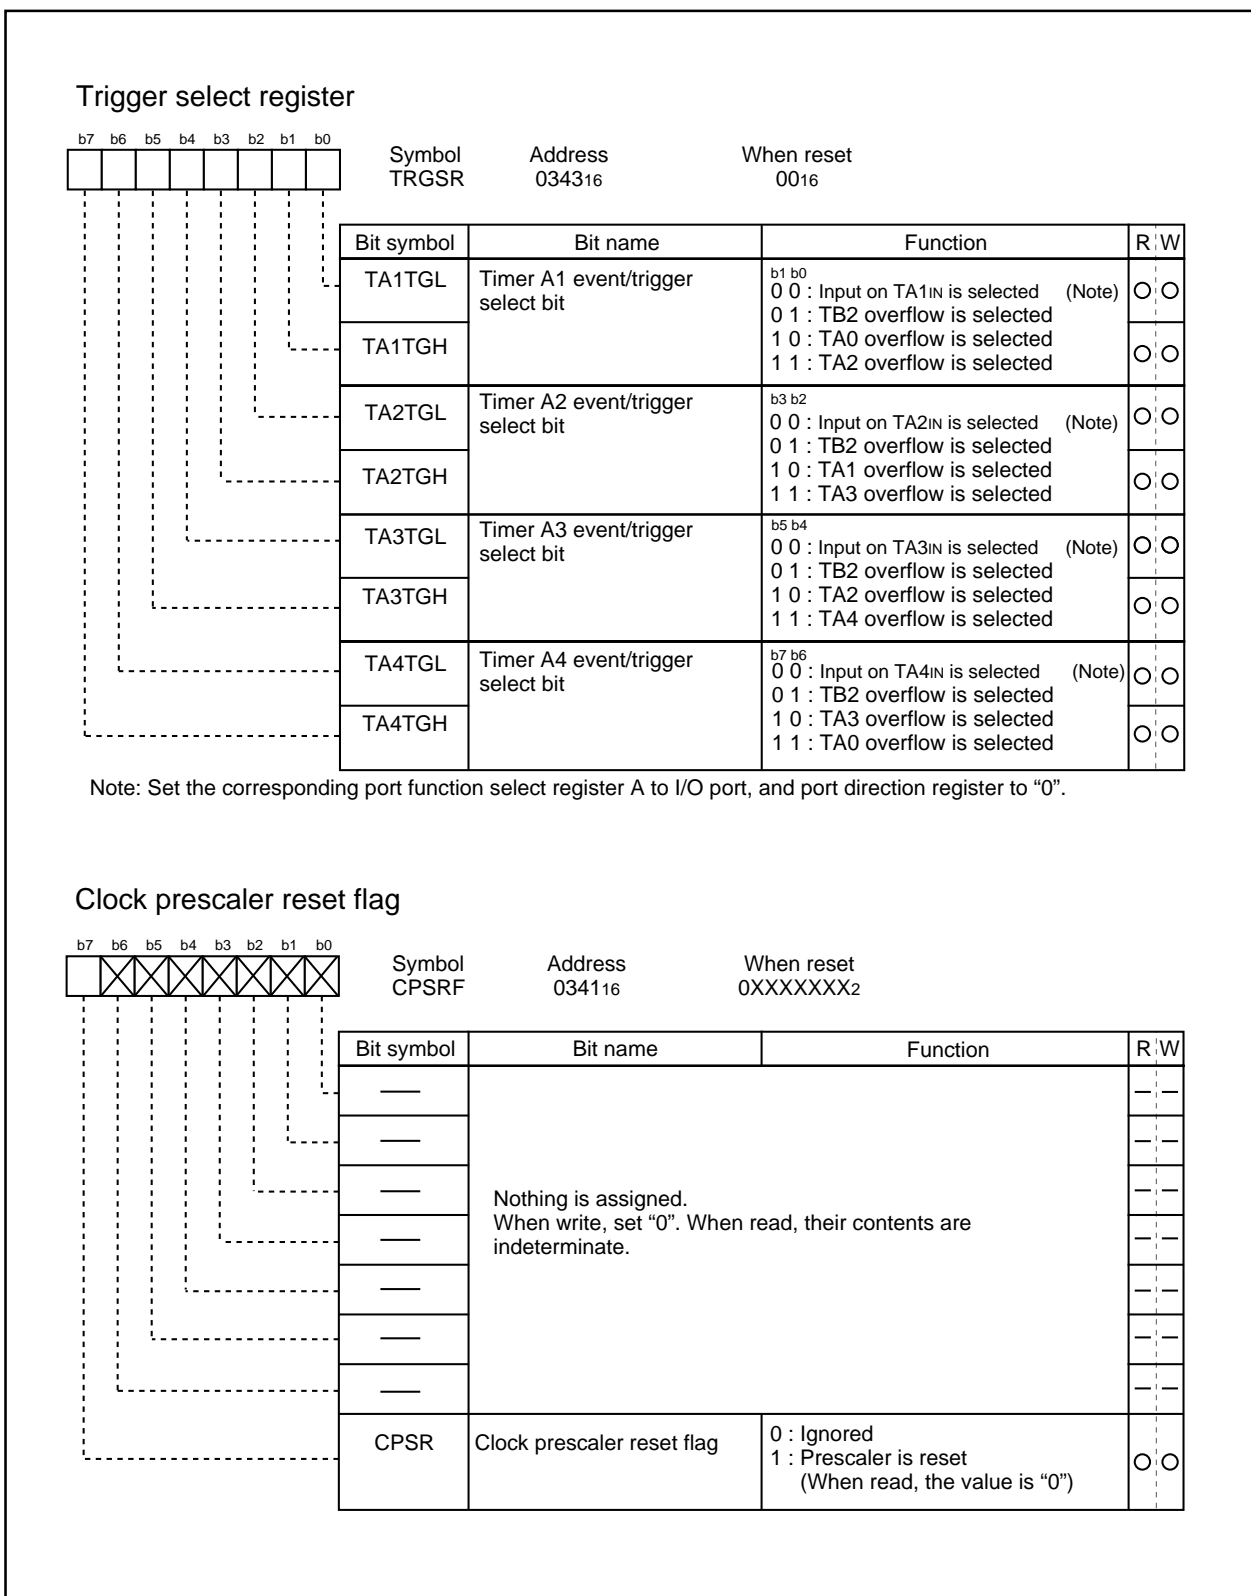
Trigger select register

b7 b6 b5 b4 b3 b2 b1 b0

Symbol TRGSR | Address $0343_{16}$ | When reset $00_{16}$

| Bit symbol | Bit name | Function | R | W |
|---|---|---|---|---|
| TA1TGL | Timer A1 event/trigger select bit | b1 b0<br>0 0 : Input on $TA1_{IN}$ is selected (Note)<br>0 1 : TB2 overflow is selected | O | O |
| TA1TGH | | 1 0 : TA0 overflow is selected<br>1 1 : TA2 overflow is selected | O | O |
| TA2TGL | Timer A2 event/trigger select bit | b3 b2<br>0 0 : Input on $TA2_{IN}$ is selected (Note)<br>0 1 : TB2 overflow is selected | O | O |
| TA2TGH | | 1 0 : TA1 overflow is selected<br>1 1 : TA3 overflow is selected | O | O |
| TA3TGL | Timer A3 event/trigger select bit | b5 b4<br>0 0 : Input on $TA3_{IN}$ is selected (Note)<br>0 1 : TB2 overflow is selected | O | O |
| TA3TGH | | 1 0 : TA2 overflow is selected<br>1 1 : TA4 overflow is selected | O | O |
| TA4TGL | Timer A4 event/trigger select bit | b7 b6<br>0 0 : Input on $TA4_{IN}$ is selected (Note)<br>0 1 : TB2 overflow is selected | O | O |
| TA4TGH | | 1 0 : TA3 overflow is selected<br>1 1 : TA0 overflow is selected | O | O |

Note: Set the corresponding port function select register A to I/O port, and port direction register to “0”.

Clock prescaler reset flag

b7 b6 b5 b4 b3 b2 b1 b0

Symbol CPSRF | Address $0341_{16}$ | When reset $0XXXXXXX_2$

| Bit symbol | Bit name | Function | R | W |
|---|---|---|---|---|
| — | Nothing is assigned. When write, set “0”. When read, their contents are indeterminate. | | — | — |
| — | | | — | — |
| — | | | — | — |
| — | | | — | — |
| — | | | — | — |
| — | | | — | — |
| — | | | — | — |
| CPSR | Clock prescaler reset flag | 0 : Ignored<br>1 : Prescaler is reset (When read, the value is “0”) | O | O |